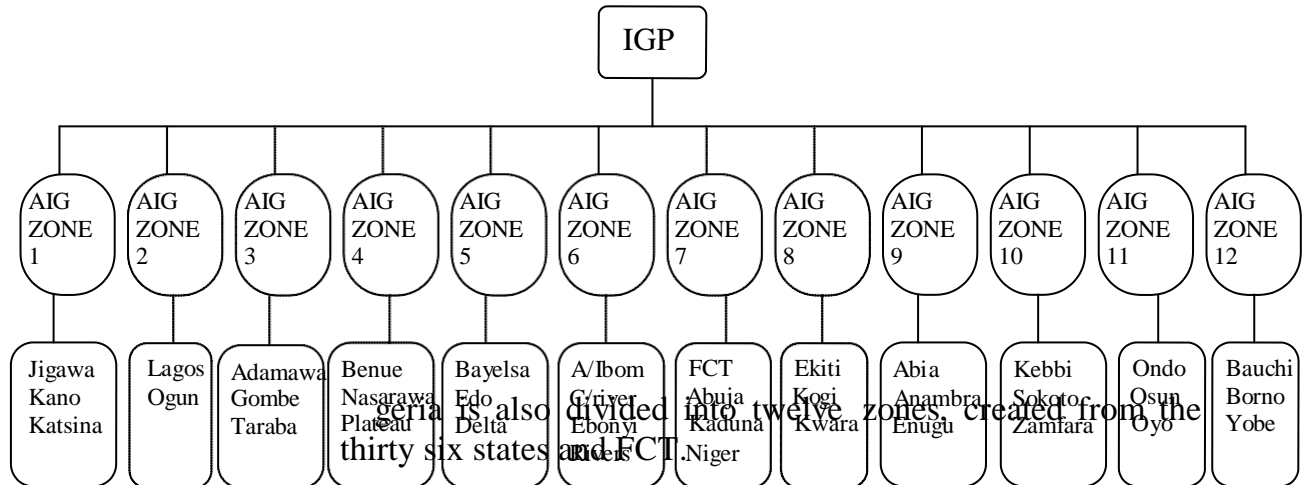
IGP

AIG ZONE 1
AIG ZONE 2
AIG ZONE 3
AIG ZONE 4
AIG ZONE 5
AIG ZONE 6
AIG ZONE 7
AIG ZONE 8
AIG ZONE 9
AIG ZONE 10
AIG ZONE 11
AIG ZONE 12

Jigawa Kano Katsina
Lagos Ogun
Adamawa Gombe Taraba
Benue Nasarawa Plateau
Bayelsa Edo Delta
A/Ibom C/river Ebonyi Rivers
FCT Abuja Kaduna Niger
Ekiti Kogi Kwara
Abia Anambra Enugu
Kebbi Sokoto Zamfara
Ondo Osun Oyo
Bauchi Borno Yobe

geria is also divided into twelve zones, created from the thirty six states and FCT.